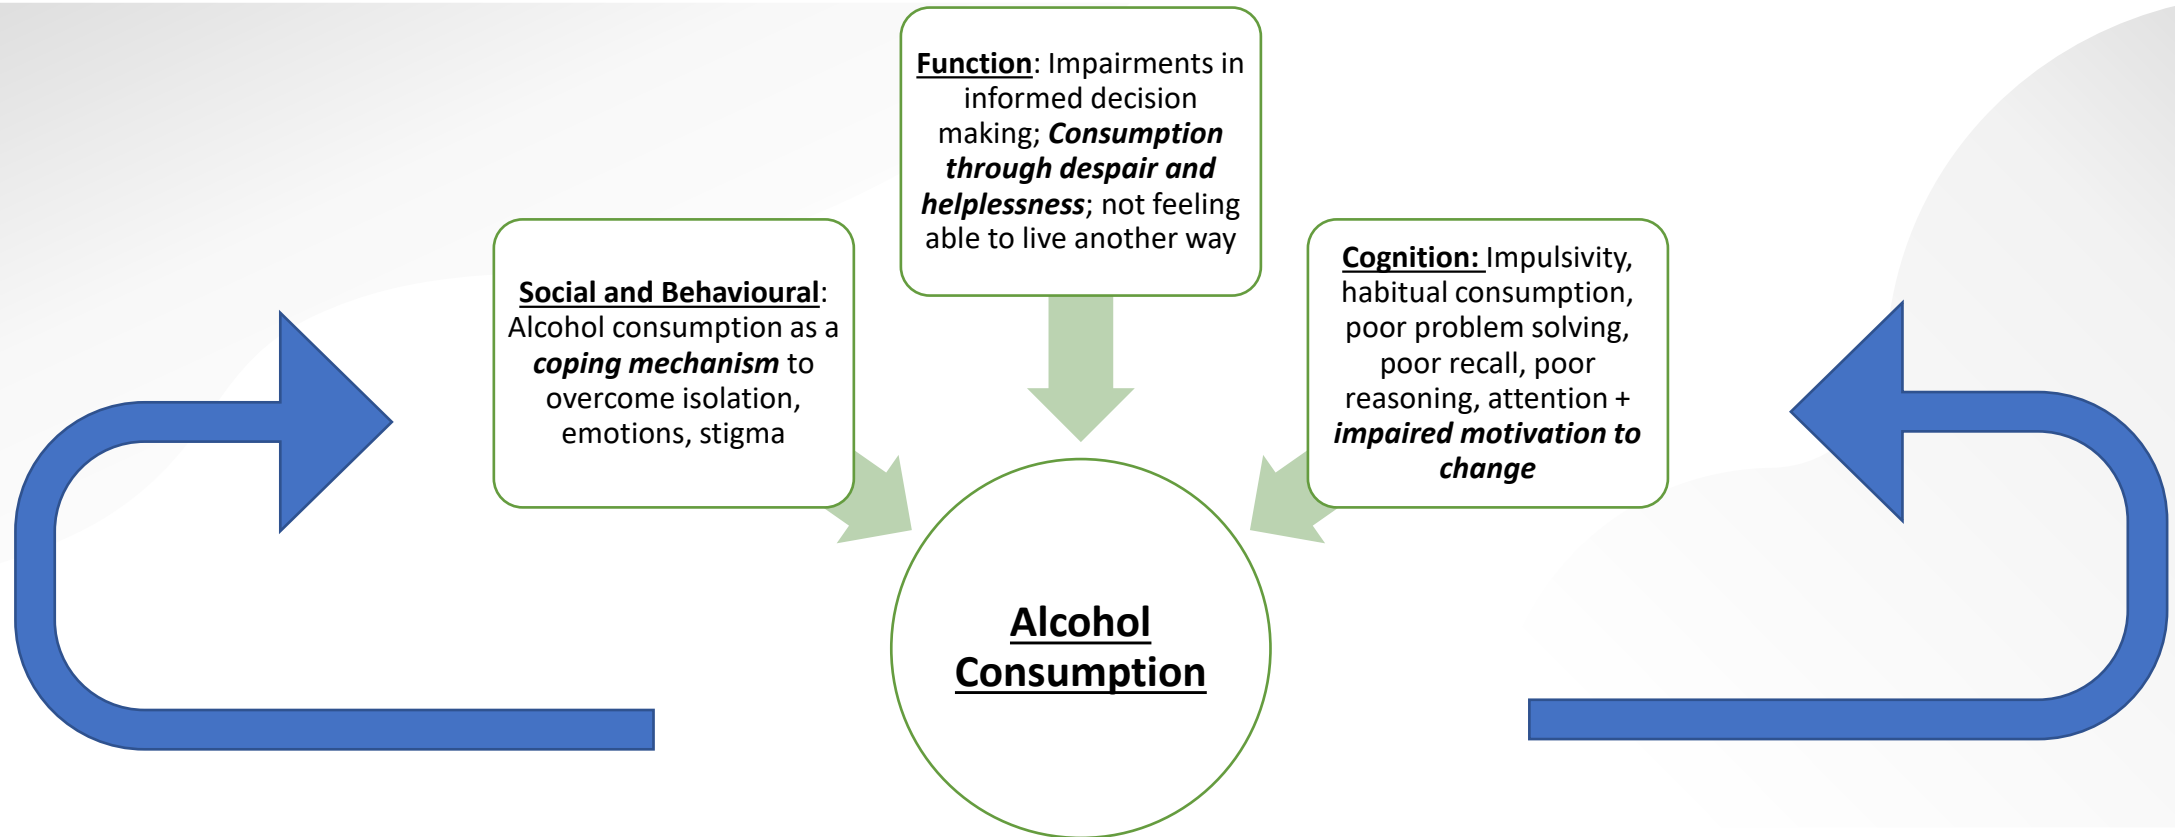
Function: Impairments in informed decision making; Consumption through despair and helplessness; not feeling able to live another way

Social and Behavioural: Alcohol consumption as a coping mechanism to overcome isolation, emotions, stigma

Cognition: Impulsivity, habitual consumption, poor problem solving, poor recall, poor reasoning, attention + impaired motivation to change

Alcohol Consumption